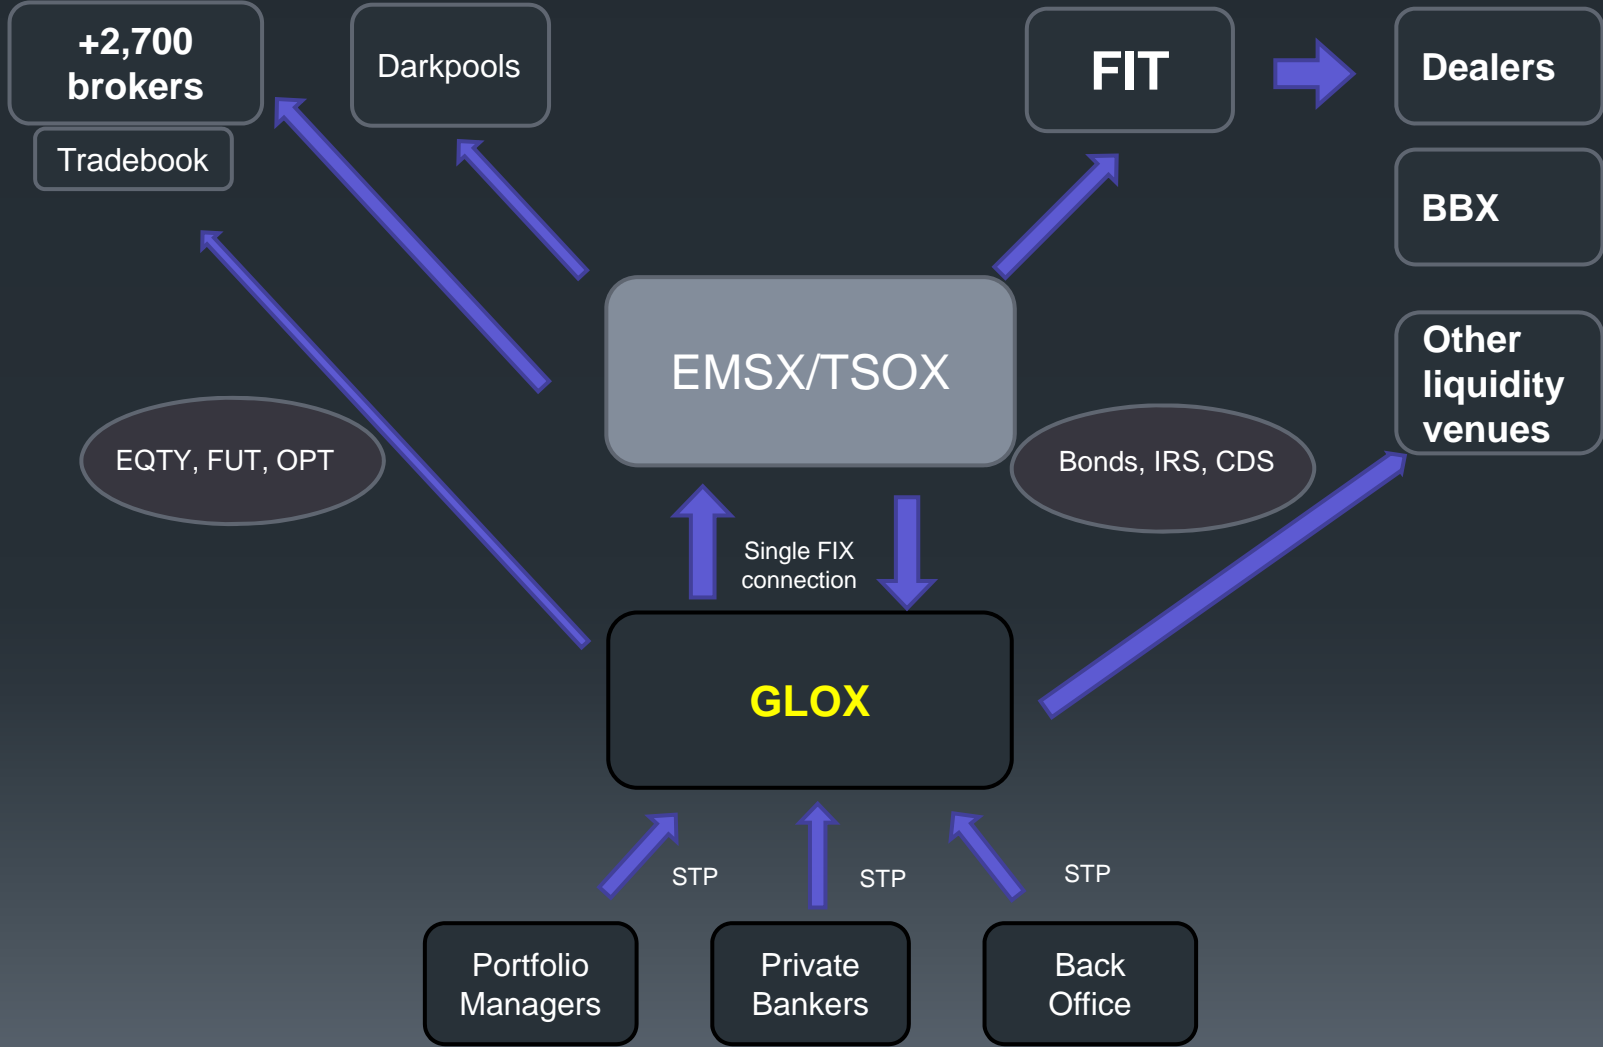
+2,700 brokers

Tradebook

Darkpools

FIT

Dealers

BBX

Other liquidity venues

EMSX/TSOX

EQTY, FUT, OPT

Bonds, IRS, CDS

Single FIX connection

GLOX

STP

STP

STP

Portfolio Managers

Private Bankers

Back Office